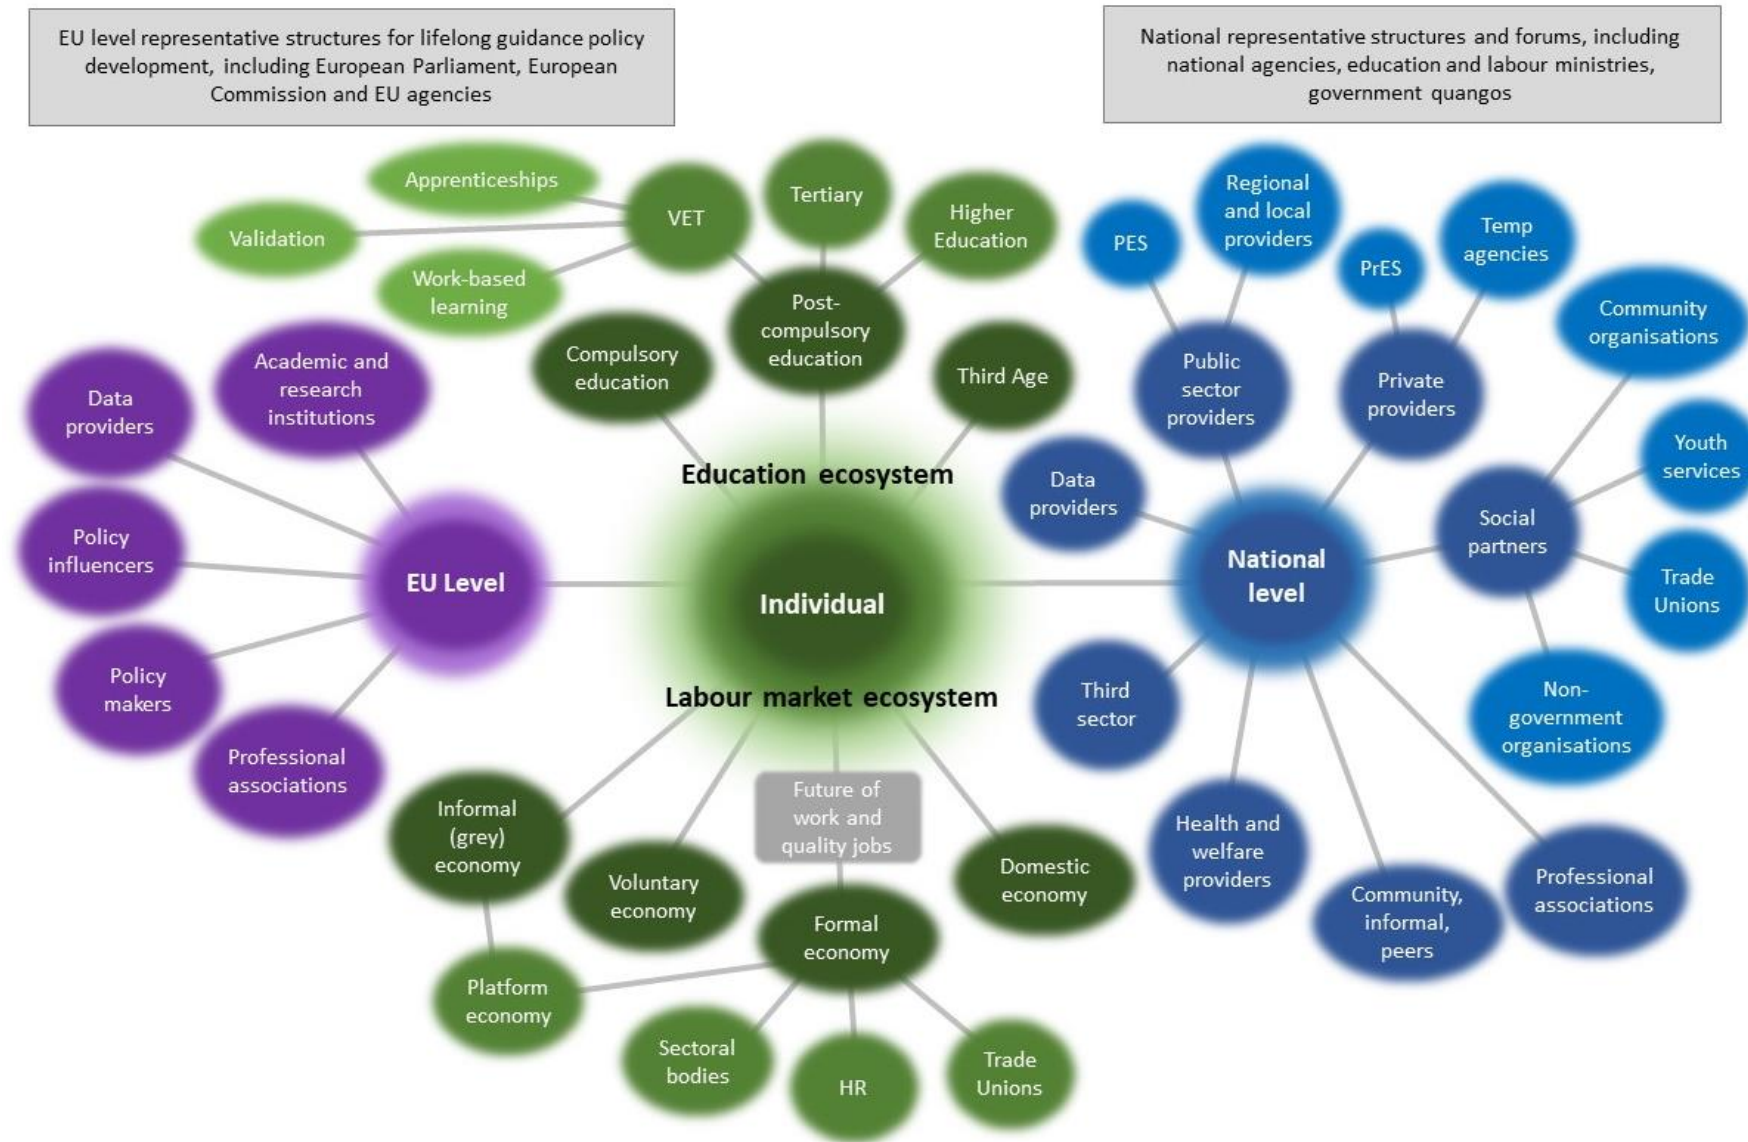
EU level representative structures for lifelong guidance policy development, including European Parliament, European Commission and EU agencies

National representative structures and forums, including national agencies, education and labour ministries, government quangos

Apprenticeships

Validation

Work-based learning

VET

Tertiary

Higher Education

Post-compulsory education

Compulsory education

Third Age

Education ecosystem

Academic and research institutions

Data providers

Policy influencers

EU Level

Policy makers

Professional associations

Individual

Labour market ecosystem

Informal (grey) economy

Voluntary economy

Future of work and quality jobs

Formal economy

Domestic economy

Platform economy

Sectoral bodies

HR

Trade Unions

PES

Regional and local providers

PrES

Temp agencies

Community organisations

Public sector providers

Private providers

Data providers

National level

Social partners

Youth services

Trade Unions

Third sector

Non-government organisations

Health and welfare providers

Community, informal, peers

Professional associations